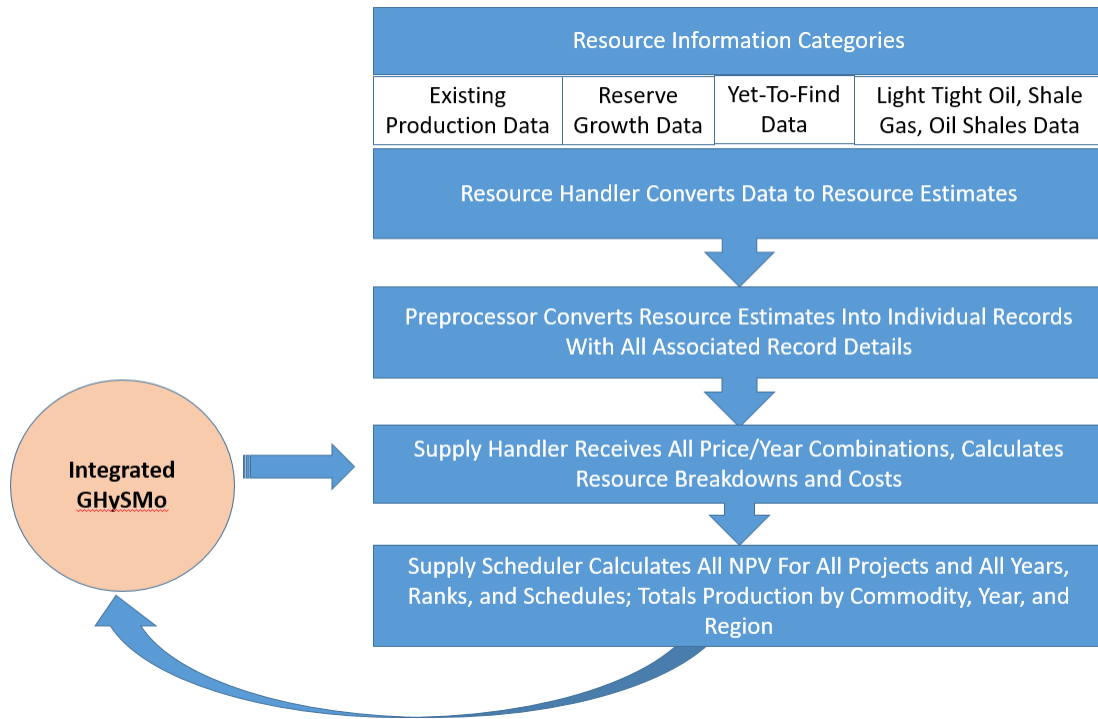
Resource Information Categories

| Existing Production Data | Reserve Growth Data | Yet-To-Find Data | Light Tight Oil, Shale Gas, Oil Shales Data |
|---|---|---|---|

Resource Handler Converts Data to Resource Estimates

Preprocessor Converts Resource Estimates Into Individual Records With All Associated Record Details

Integrated GHySMo

Supply Handler Receives All Price/Year Combinations, Calculates Resource Breakdowns and Costs

Supply Scheduler Calculates All NPV For All Projects and All Years, Ranks, and Schedules; Totals Production by Commodity, Year, and Region